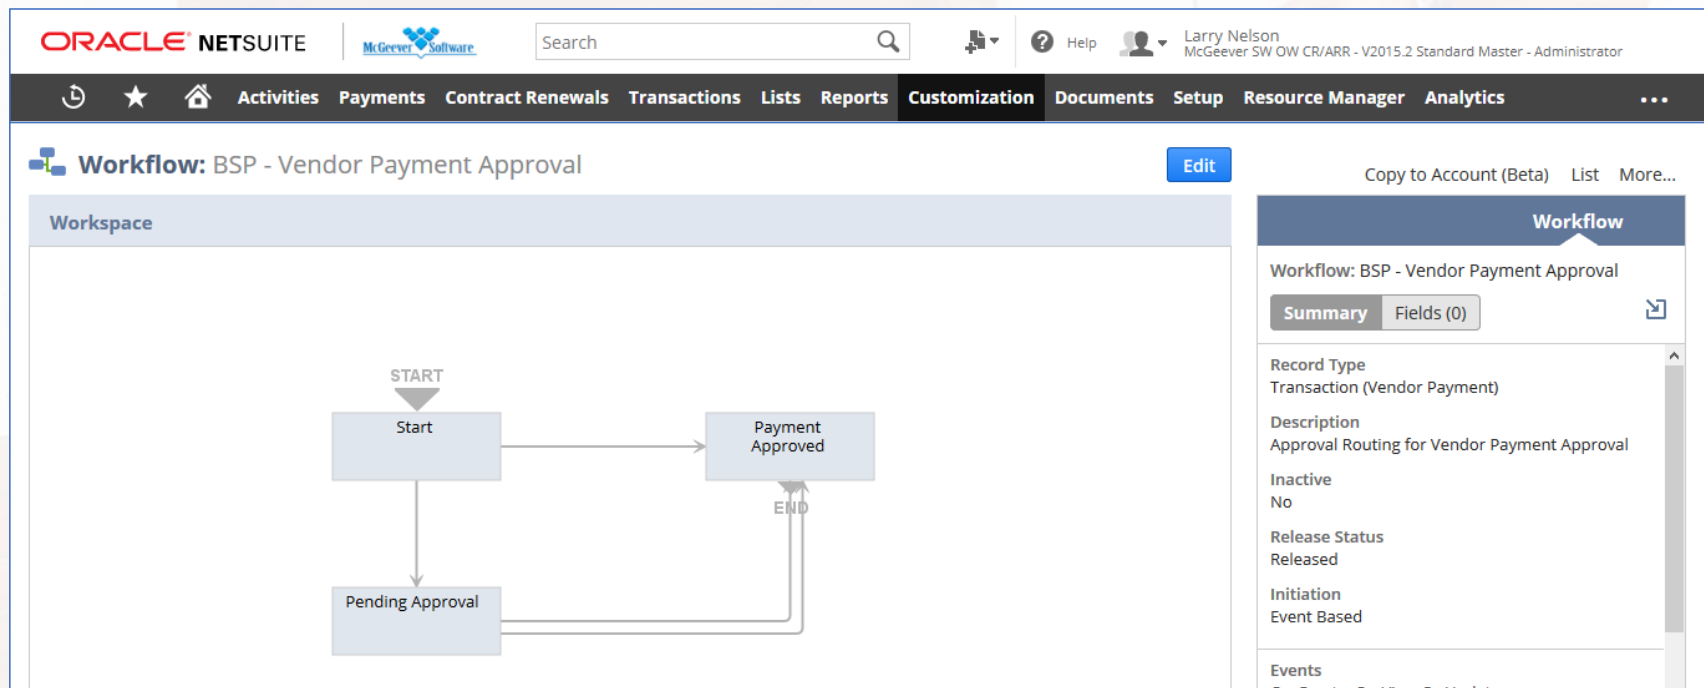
ORACLE NETSUITE

McGeever Software

Search

Help

Larry Nelson
McGeever SW OW CR/ARR - V2015.2 Standard Master - Administrator

Activities Payments Contract Renewals Transactions Lists Reports Customization Documents Setup Resource Manager Analytics ...

Workflow: BSP - Vendor Payment Approval

Edit

Copy to Account (Beta) List More...

Workspace

START

Start

Payment Approved

END

Pending Approval

Workflow

Workflow: BSP - Vendor Payment Approval

Summary Fields (0)

Record Type
Transaction (Vendor Payment)

Description
Approval Routing for Vendor Payment Approval

Inactive
No

Release Status
Released

Initiation
Event Based

Events
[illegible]